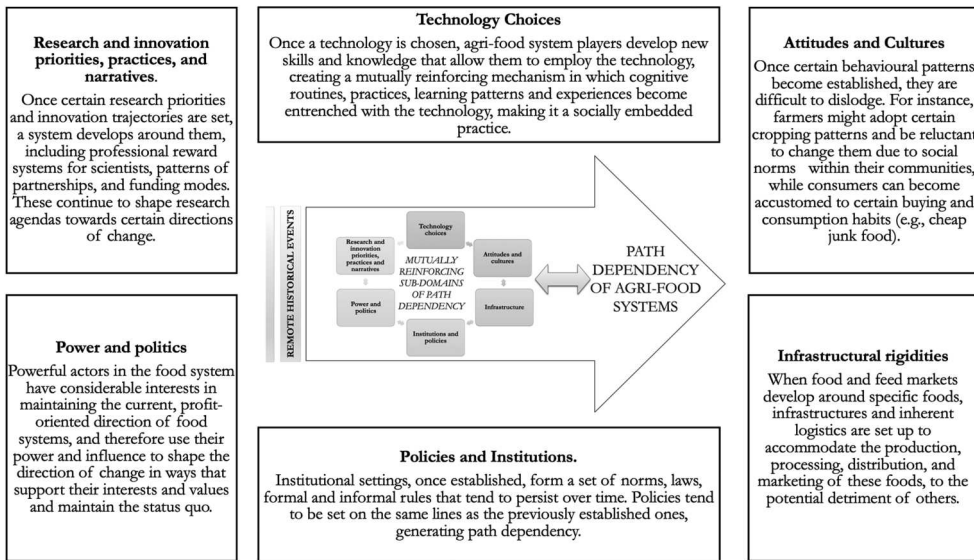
**Research and innovation priorities, practices, and narratives.**

Once certain research priorities and innovation trajectories are set, a system develops around them, including professional reward systems for scientists, patterns of partnerships, and funding modes. These continue to shape research agendas towards certain directions of change.

**Technology Choices**

Once a technology is chosen, agri-food system players develop new skills and knowledge that allow them to employ the technology, creating a mutually reinforcing mechanism in which cognitive routines, practices, learning patterns and experiences become entrenched with the technology, making it a socially embedded practice.

**Attitudes and Cultures**

Once certain behavioural patterns become established, they are difficult to dislodge. For instance, farmers might adopt certain cropping patterns and be reluctant to change them due to social norms within their communities, while consumers can become accustomed to certain buying and consumption habits (e.g., cheap junk food).

REMOTE HISTORICAL EVENTS

Research and innovation priorities, practices and narratives

Technology choices

Attitudes and cultures

MUTUALLY REINFORCING SUB-DOMAINS OF PATH DEPENDENCY

Power and politics

Infrastructure

Institutions and policies

PATH DEPENDENCY OF AGRI-FOOD SYSTEMS

**Power and politics**

Powerful actors in the food system have considerable interests in maintaining the current, profit-oriented direction of food systems, and therefore use their power and influence to shape the direction of change in ways that support their interests and values and maintain the status quo.

**Policies and Institutions.**

Institutional settings, once established, form a set of norms, laws, formal and informal rules that tend to persist over time. Policies tend to be set on the same lines as the previously established ones, generating path dependency.

**Infrastructural rigidities**

When food and feed markets develop around specific foods, infrastructures and inherent logistics are set up to accommodate the production, processing, distribution, and marketing of these foods, to the potential detriment of others.